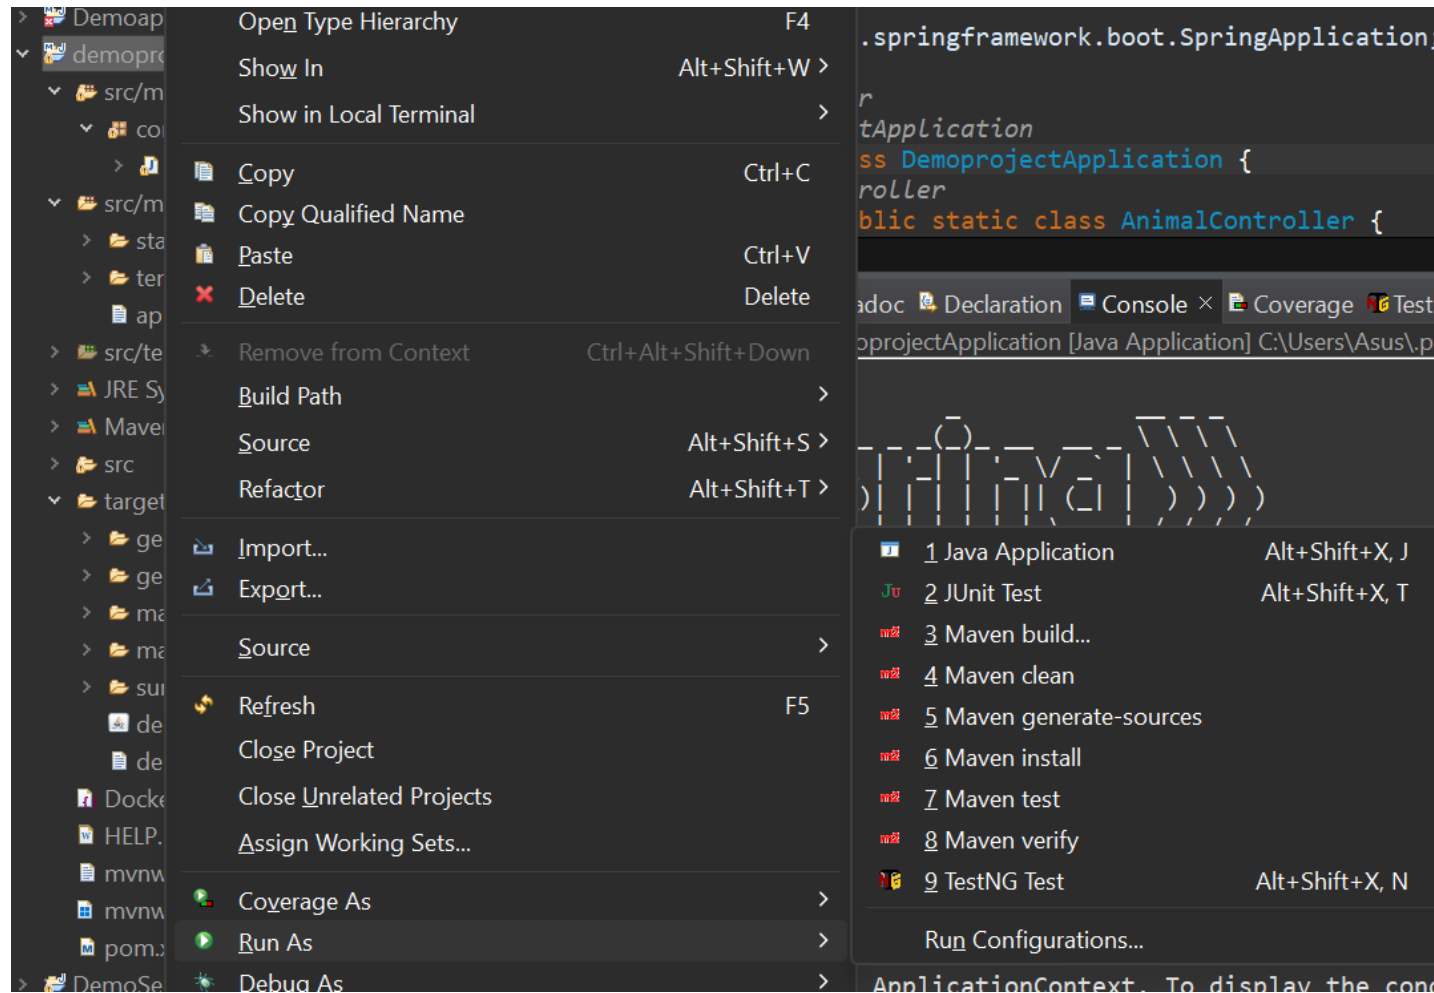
Demoap
demopr
src/m
co
src/m
sta
ter
ap
src/te
JRE Sy
Maver
src
target
ge
ge
ma
ma
sur
de
de
Docke
HELP.
mvnw
mvnw
pom.x
DemoSe

Open Type Hierarchy F4
Show In Alt+Shift+W >
Show in Local Terminal >
Copy Ctrl+C
Copy Qualified Name
Paste Ctrl+V
Delete Delete
Remove from Context Ctrl+Alt+Shift+Down
Build Path >
Source Alt+Shift+S >
Refactor Alt+Shift+T >
Import...
Export...
Source >
Refresh F5
Close Project
Close Unrelated Projects
Assign Working Sets...
Coverage As >
Run As >
Debug As >

.springframework.boot.SpringApplication;
r
tApplication
ss DemoprojectApplication {
roller
blic static class AnimalController {

adoc Declaration Console × Coverage Test
oprojectApplication [Java Application] C:\Users\Asus\.p

1 Java Application Alt+Shift+X, J
2 JUnit Test Alt+Shift+X, T
3 Maven build...
4 Maven clean
5 Maven generate-sources
6 Maven install
7 Maven test
8 Maven verify
9 TestNG Test Alt+Shift+X, N
Run Configurations...

ApplicationContext. To display the cond